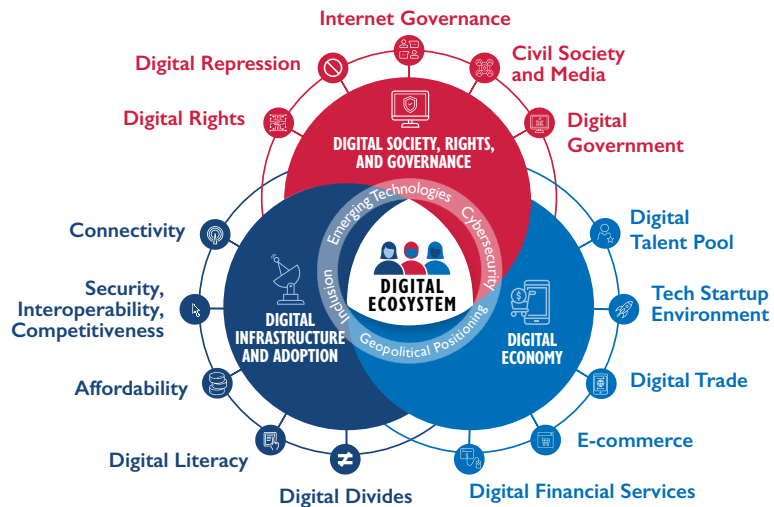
Internet Governance

Digital Repression

Civil Society and Media

Digital Rights

Digital Government

DIGITAL SOCIETY, RIGHTS, AND GOVERNANCE

Connectivity

Digital Talent Pool

Emerging Technologies

Cybersecurity

Inclusion

Geopolitical Positioning

DIGITAL ECOSYSTEM

Security, Interoperability, Competitiveness

Tech Startup Environment

DIGITAL INFRASTRUCTURE AND ADOPTION

DIGITAL ECONOMY

Affordability

Digital Trade

Digital Literacy

E-commerce

Digital Divides

Digital Financial Services